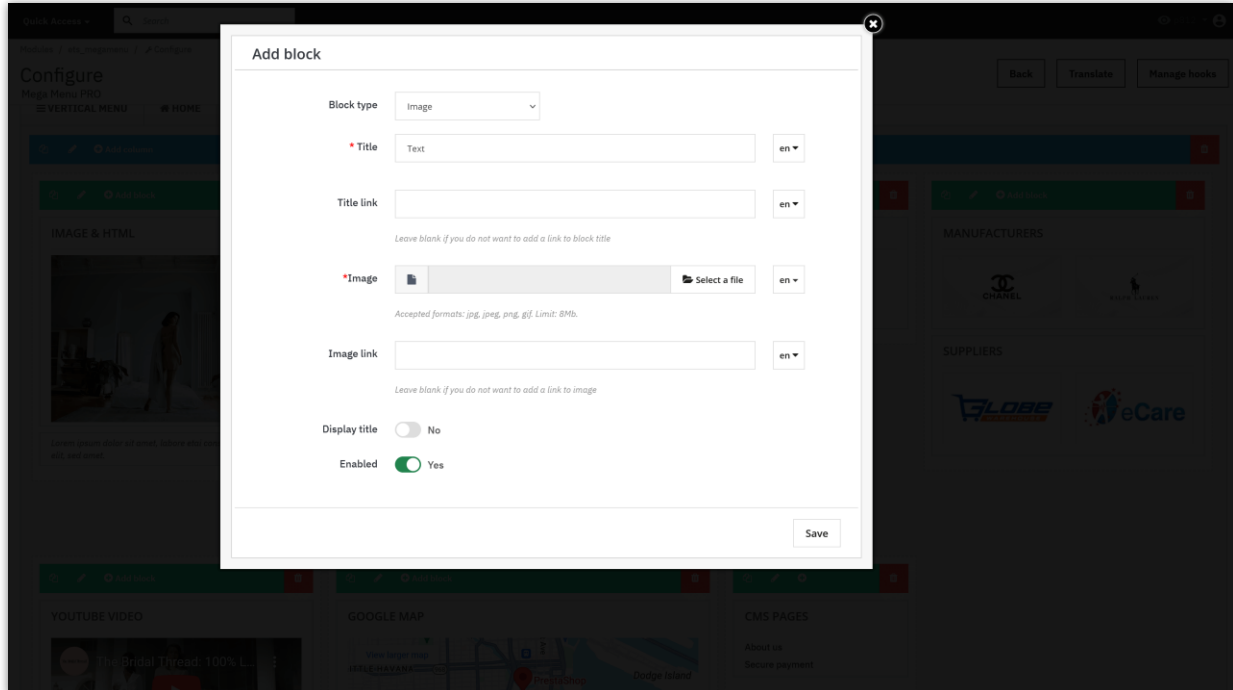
Quick Access ▾

Configure
Mega Menu PRO
☰ VERTICAL MENU   🏠 HOME

Back   Translate   Manage hooks

IMAGE & HTML

MANUFACTURERS

CHANEL

SUPPLIERS

GLOBE   eCare

YOUTUBE VIDEO

The Bridal Thread: 100% L

GOOGLE MAP

View larger map

CMS PAGES

About us
Secure payment

Add block

Block type   Image

* Title   Text   en ▾

Title link   en ▾

Leave blank if you do not want to add a link to block title

*Image   Select a file   en ▾

Accepted formats: jpg, jpeg, png, gif. Limit: 8Mb.

Image link   en ▾

Leave blank if you do not want to add a link to image

Display title   No

Enabled   Yes

Save